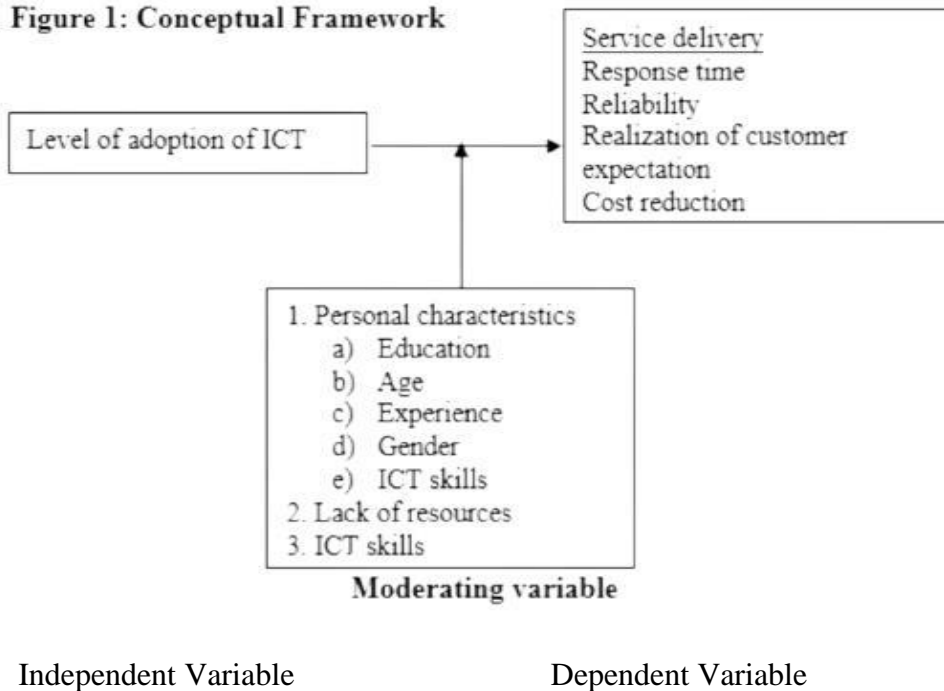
Figure 1: Conceptual Framework

Level of adoption of ICT

Service delivery
Response time
Reliability
Realization of customer expectation
Cost reduction

1. Personal characteristics
a) Education
b) Age
c) Experience
d) Gender
e) ICT skills
2. Lack of resources
3. ICT skills

Moderating variable

Independent Variable

Dependent Variable